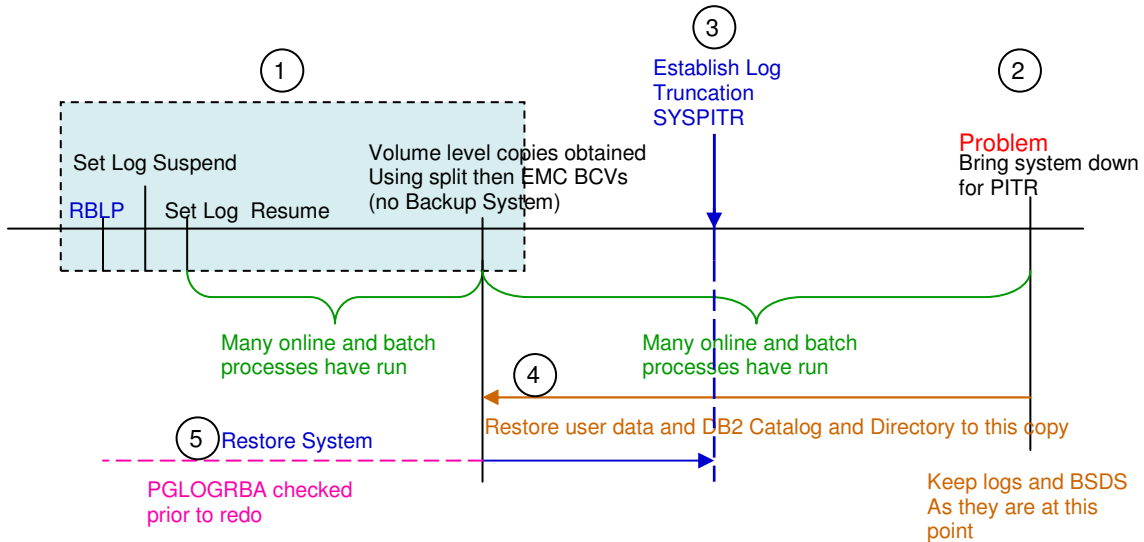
3

Establish Log Truncation SYSPITR

1

2

Problem
Bring system down for PITR

Set Log Suspend

Volume level copies obtained Using split then EMC BCVs (no Backup System)

RBLP

Set Log Resume

Many online and batch processes have run

Many online and batch processes have run

4

Restore user data and DB2 Catalog and Directory to this copy

5 Restore System

PGLOGRBA checked prior to redo

Keep logs and BSDS As they are at this point